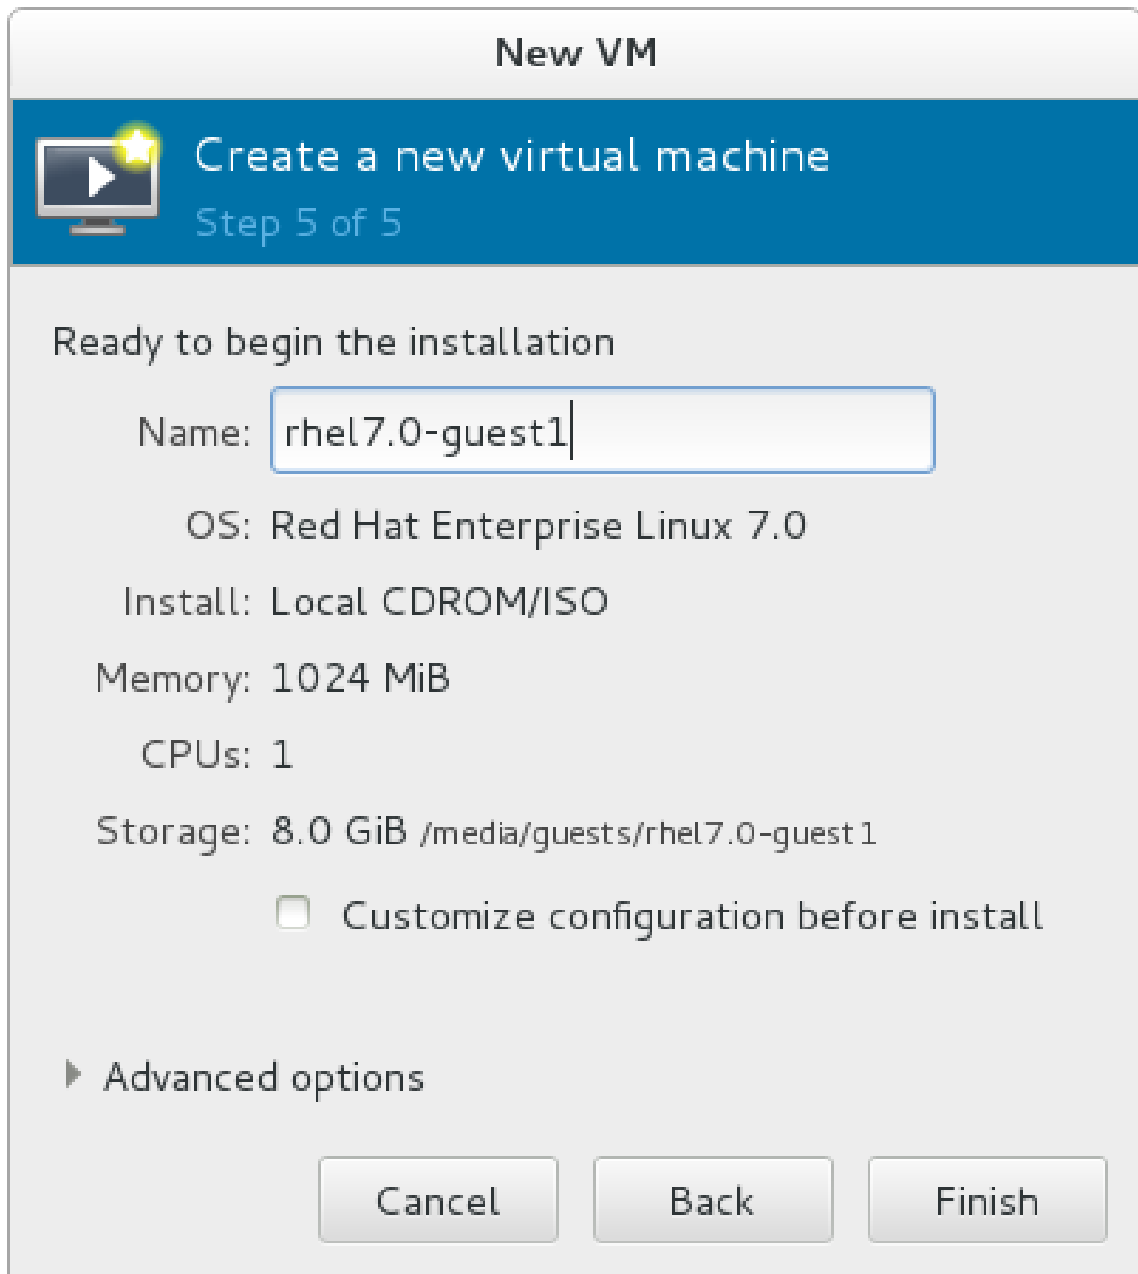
New VM

Create a new virtual machine
Step 5 of 5

Ready to begin the installation

Name: rhel7.0-guest1

OS: Red Hat Enterprise Linux 7.0

Install: Local CDROM/ISO

Memory: 1024 MiB

CPUs: 1

Storage: 8.0 GiB /media/guests/rhel7.0-guest1

Customize configuration before install

Advanced options

Cancel Back Finish